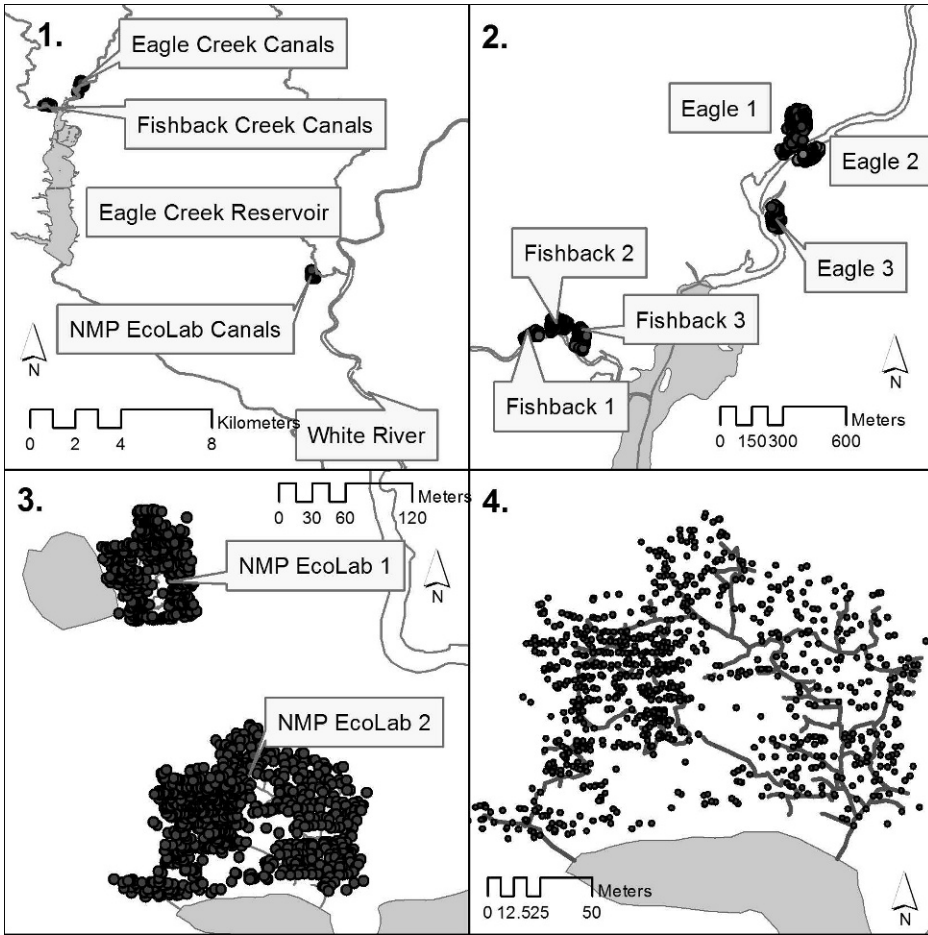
1.

Eagle Creek Canals

Fishback Creek Canals

Eagle Creek Reservoir

NMP EcoLab Canals

N

0 2 4 8 Kilometers

White River

2.

Eagle 1

Eagle 2

Eagle 3

Fishback 2

Fishback 3

Fishback 1

N

0 150 300 600 Meters

3.

0 30 60 120 Meters

NMP EcoLab 1

N

NMP EcoLab 2

4.

0 12.5 25 50 Meters

N